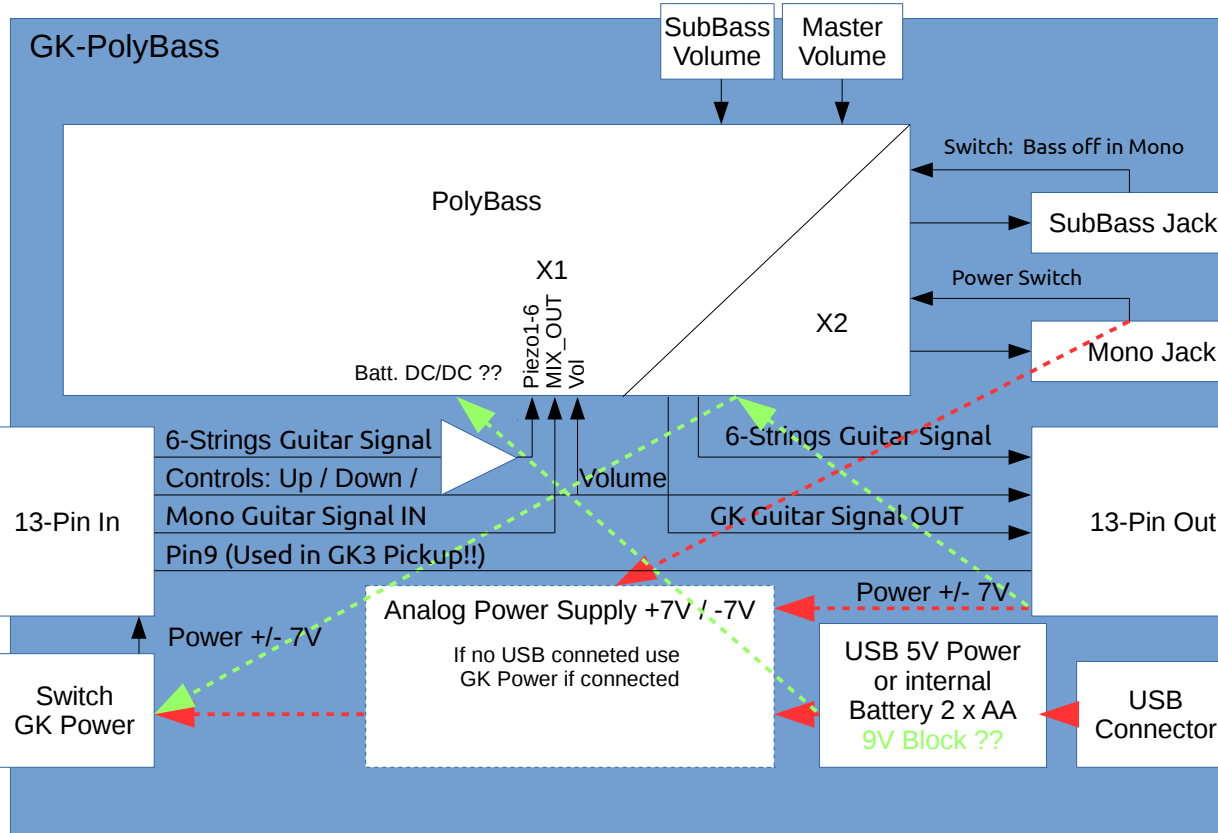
GK-PolyBass

SubBass Volume

Master Volume

PolyBass

Switch: Bass off in Mono

SubBass Jack

X1

Power Switch

X2

Mono Jack

Piezo1-6
MIX_OUT
Vol

Batt. DC/DC ??

13-Pin In

6-Strings Guitar Signal

Controls: Up / Down / Volume

Mono Guitar Signal IN

Pin9 (Used in GK3 Pickup!!)

6-Strings Guitar Signal

GK Guitar Signal OUT

13-Pin Out

Power +/- 7V

Power +/- 7V

Analog Power Supply +7V / -7V

If no USB conneted use GK Power if connected

Switch GK Power

USB 5V Power or internal Battery 2 x AA
9V Block ??

USB Connector